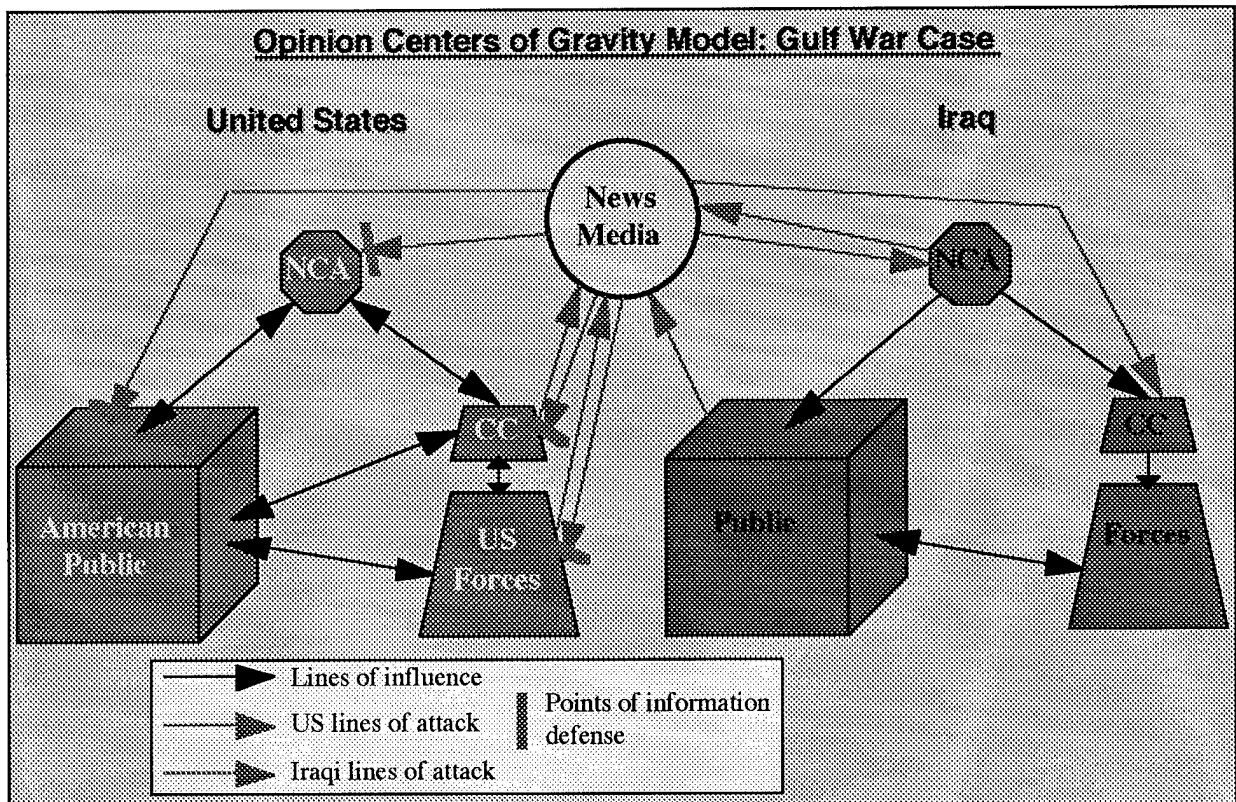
Opinion Centers of Gravity Model: Gulf War Case

United States

Iraq

News Media

NCA

NCA

CC

CC

American Public

US Forces

Public

Forces

Lines of influence

US lines of attack

Iraqi lines of attack

Points of information defense